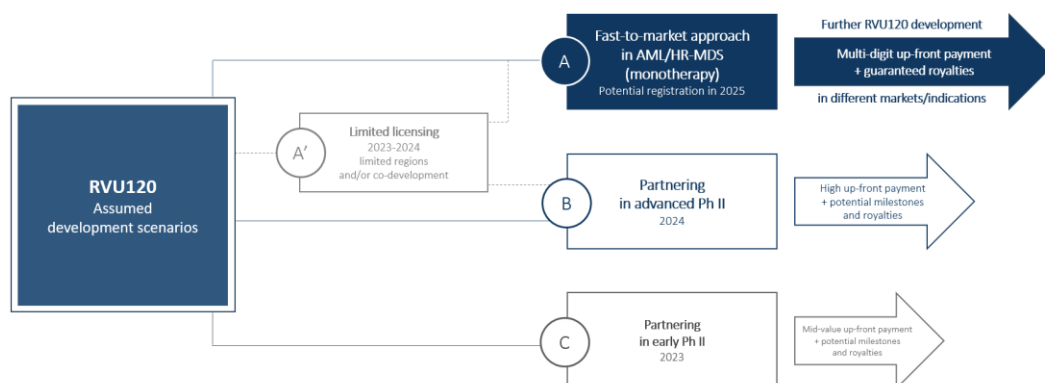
RVU120
Assumed development scenarios

A’
Limited licensing
2023-2024
limited regions
and/or co-development

A
Fast-to-market approach in AML/HR-MDS (monotherapy)
Potential registration in 2025

Further RVU120 development
Multi-digit up-front payment
+ guaranteed royalties
in different markets/indications

B
Partnering in advanced Ph II
2024

High up-front payment
+ potential milestones
and royalties

C
Partnering in early Ph II
2023

Mid-value up-front payment
+ potential milestones
and royalties